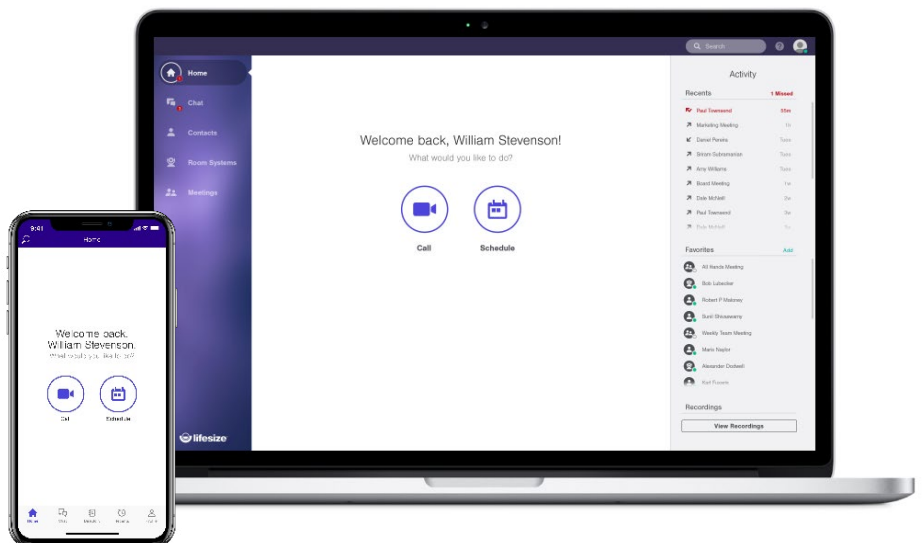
Search

Home
Chat
Contacts
Room Systems
Meetings

lifesize

Welcome back, William Stevenson!
What would you like to do?

Call
Schedule

Activity
Recents 1 Missed
Paul Townsend 55m
Marketing Meeting 1h
Daniel Pereira Tues
Sriram Subramanian Tues
Amy Williams Tues
Board Meeting 1w
Dale McNeill 2w
Paul Townsend 3w
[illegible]

Favorites Add
All Hands Meeting
Bob Lubecker
Robert P Maloney
Sunil Shivaswamy
Weekly Team Meeting
Mario Naylor
Alexander Dodwell
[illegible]

Recordings
View Recordings

9:41
Home
Welcome back, William Stevenson.
What would you like to do?
Call
Schedule
Home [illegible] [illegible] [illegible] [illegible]